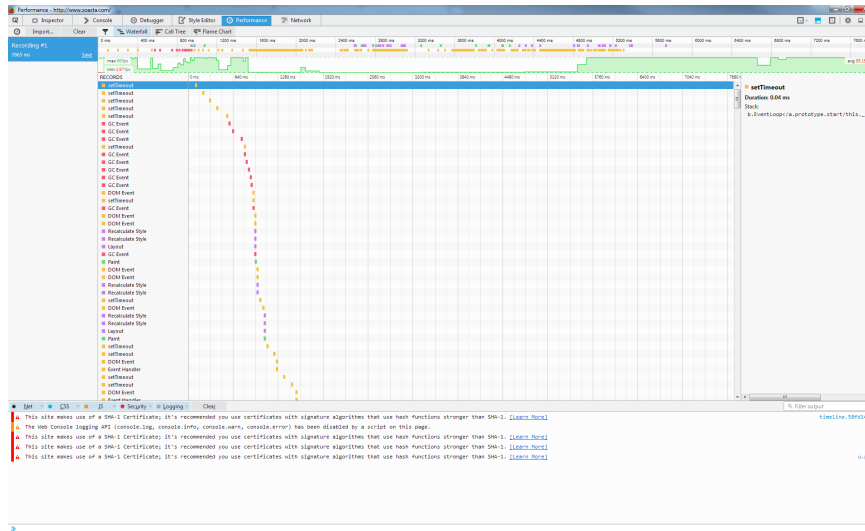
Performance - http://www.voesta.com/

Inspector
Console
Debugger
Style Editor
Performance
Network

Import...
Clear
Waterfall
Call Tree
Flame Chart

Recording #1
7065 ms
Edit

0 ms
400 ms
800 ms
1200 ms
1600 ms
2000 ms
2400 ms
2800 ms
3200 ms
3600 ms
4000 ms
4400 ms
4800 ms
5200 ms
5600 ms
6000 ms
6400 ms
6800 ms
7200 ms

max 60 fps
min 0.07 fps
avg 49.15

RECORDS
0 ms
640 ms
1280 ms
1920 ms
2560 ms
3200 ms
3840 ms
4480 ms
5120 ms
5760 ms
6400 ms
7040 ms
7680

setTimeout
setTimeout
setTimeout
setTimeout
setTimeout
GC Event
GC Event
GC Event
setTimeout
GC Event
GC Event
GC Event
GC Event
GC Event
DOM Event
setTimeout
GC Event
DOM Event
DOM Event
Recalculate Style
Recalculate Style
Layout
GC Event
Paint
DOM Event
DOM Event
Recalculate Style
Recalculate Style
setTimeout
DOM Event
Recalculate Style
Recalculate Style
Layout
Paint
setTimeout
setTimeout
DOM Event
Event Handler
setTimeout
setTimeout
setTimeout
Event Handler

setTimeout
Duration: 0.04 ms
Stack:
b.EventLoop</a.prototype.start/this._

Net
CSS
JS
Security
Logging
Clear
Filter output

This site makes use of a SHA-1 Certificate; it's recommended you use certificates with signature algorithms that use hash functions stronger than SHA-1. [Learn More]
timeline.58fd1
The Web Console logging API (console.log, console.info, console.warn, console.error) has been disabled by a script on this page.
This site makes use of a SHA-1 Certificate; it's recommended you use certificates with signature algorithms that use hash functions stronger than SHA-1. [Learn More]
This site makes use of a SHA-1 Certificate; it's recommended you use certificates with signature algorithms that use hash functions stronger than SHA-1. [Learn More]
This site makes use of a SHA-1 Certificate; it's recommended you use certificates with signature algorithms that use hash functions stronger than SHA-1. [Learn More]